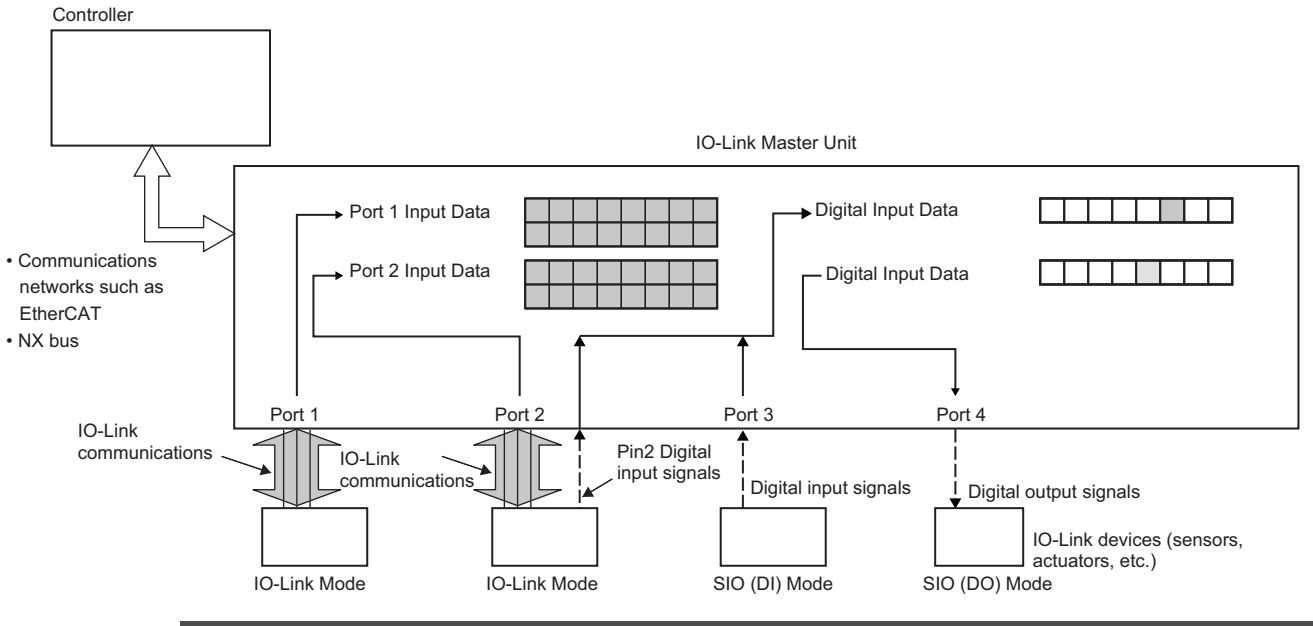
Controller

IO-Link Master Unit

• Communications networks such as EtherCAT
• NX bus

Port 1 Input Data

Port 2 Input Data

Digital Input Data

Digital Input Data

Port 1

Port 2

Port 3

Port 4

IO-Link communications

IO-Link communications

Pin2 Digital input signals

Digital input signals

Digital output signals

IO-Link devices (sensors, actuators, etc.)

IO-Link Mode

IO-Link Mode

SIO (DI) Mode

SIO (DO) Mode